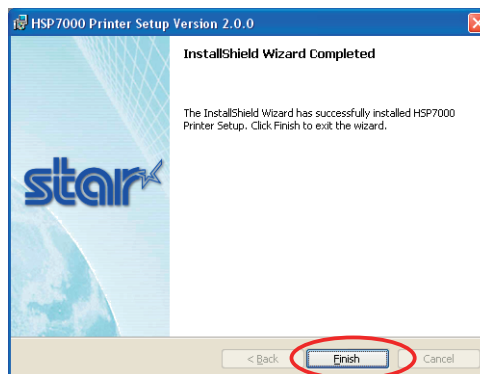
HSP7000 Printer Setup Version 2.0.0

InstallShield Wizard Completed

The InstallShield Wizard has successfully installed HSP7000 Printer Setup. Click Finish to exit the wizard.

star

< Back

Finish

Cancel